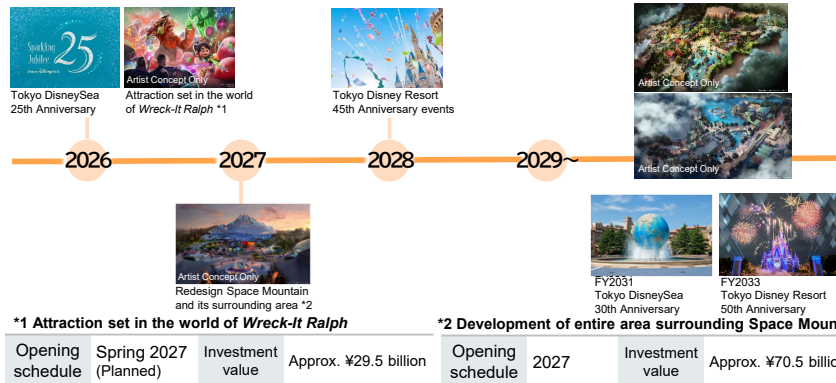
Sparkling Jubilee 25

Tokyo DisneySea 25th Anniversary

Artist Concept Only

Attraction set in the world of *Wreck-It Ralph* *1

Tokyo Disney Resort 45th Anniversary events

Artist Concept Only

Artist Concept Only

2026

2027

2028

2029~

Artist Concept Only

Redesign Space Mountain and its surrounding area *2

FY2031 Tokyo DisneySea 30th Anniversary

FY2033 Tokyo Disney Resort 50th Anniversary

**\*1 Attraction set in the world of *Wreck-It Ralph***

| Opening schedule | Spring 2027 (Planned) | Investment value | Approx. ¥29.5 billion |
|---|---|---|---|

**\*2 Development of entire area surrounding Space Moun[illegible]**

| Opening schedule | 2027 | Investment value | Approx. ¥70.5 billio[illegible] |
|---|---|---|---|